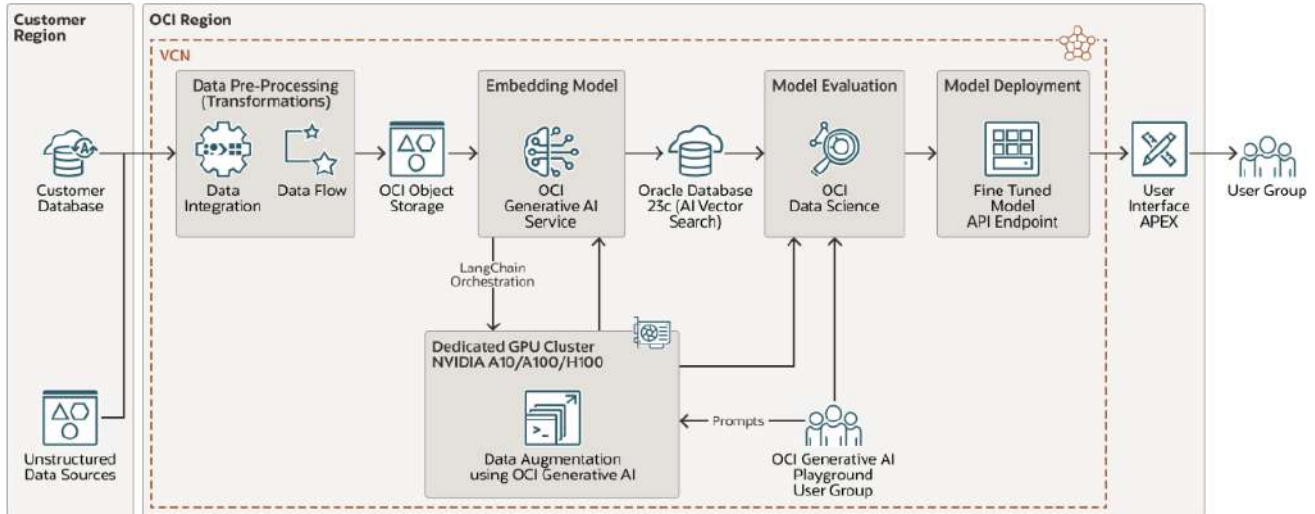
Customer Region

Customer Database

Unstructured Data Sources

OCI Region

VCN

Data Pre-Processing (Transformations)

Data Integration

Data Flow

OCI Object Storage

Embedding Model

OCI Generative AI Service

LangChain Orchestration

Oracle Database 23c (AI Vector Search)

Model Evaluation

OCI Data Science

Model Deployment

Fine Tuned Model API Endpoint

User Interface APEX

User Group

Dedicated GPU Cluster NVIDIA A10/A100/H100

Data Augmentation using OCI Generative AI

Prompts

OCI Generative AI Playground User Group